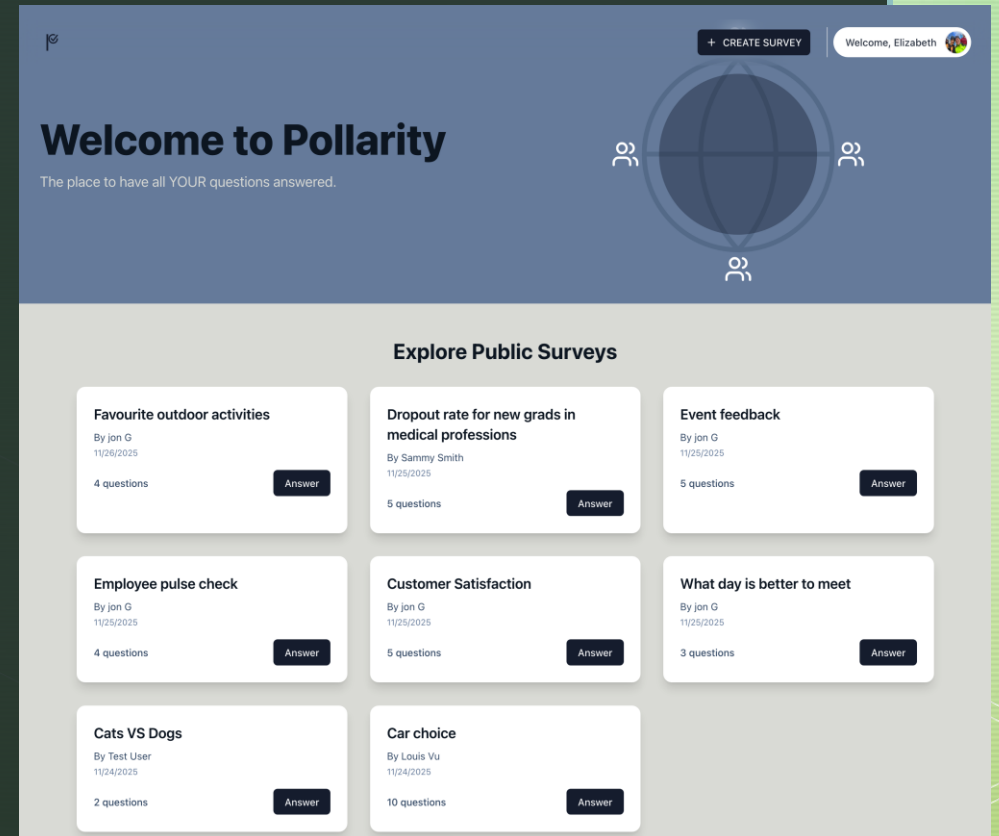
+ CREATE SURVEY

Welcome, Elizabeth

Welcome to Pollarity

The place to have all YOUR questions answered.

Explore Public Surveys

Favourite outdoor activities
By jon G
11/26/2025
4 questions
Answer

Dropout rate for new grads in medical professions
By Sammy Smith
11/25/2025
5 questions
Answer

Event feedback
By jon G
11/25/2025
5 questions
Answer

Employee pulse check
By jon G
11/25/2025
4 questions
Answer

Customer Satisfaction
By jon G
11/25/2025
5 questions
Answer

What day is better to meet
By jon G
11/25/2025
3 questions
Answer

Cats VS Dogs
By Test User
11/24/2025
2 questions
Answer

Car choice
By Louis Vu
11/24/2025
10 questions
Answer